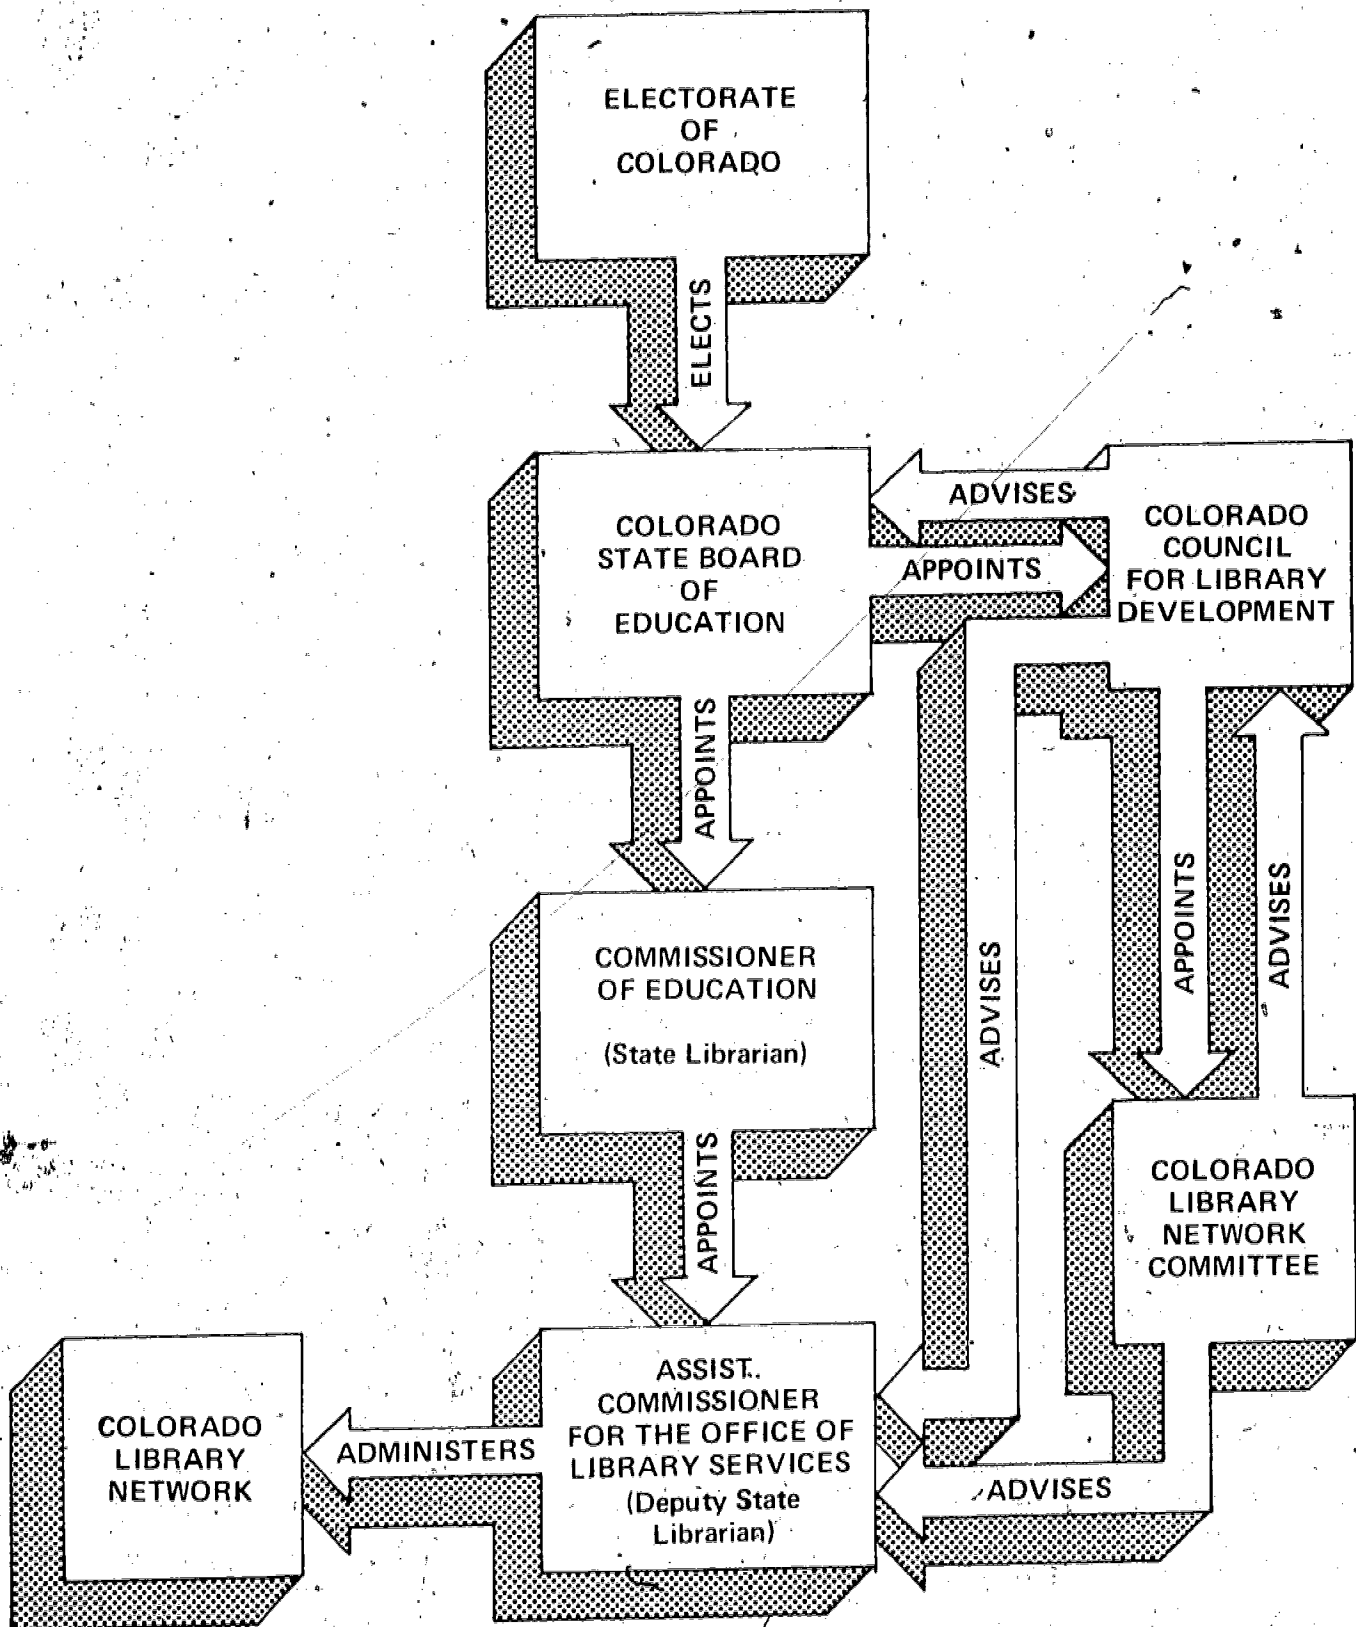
ELECTORATE OF COLORADO

ELECTS

COLORADO STATE BOARD OF EDUCATION

ADVISES

APPOINTS

COLORADO COUNCIL FOR LIBRARY DEVELOPMENT

APPOINTS

COMMISSIONER OF EDUCATION

(State Librarian)

ADVISES

APPOINTS

ADVISES

APPOINTS

COLORADO LIBRARY NETWORK COMMITTEE

COLORADO LIBRARY NETWORK

ADMINISTERS

ASSIST. COMMISSIONER FOR THE OFFICE OF LIBRARY SERVICES (Deputy State Librarian)

ADVISES